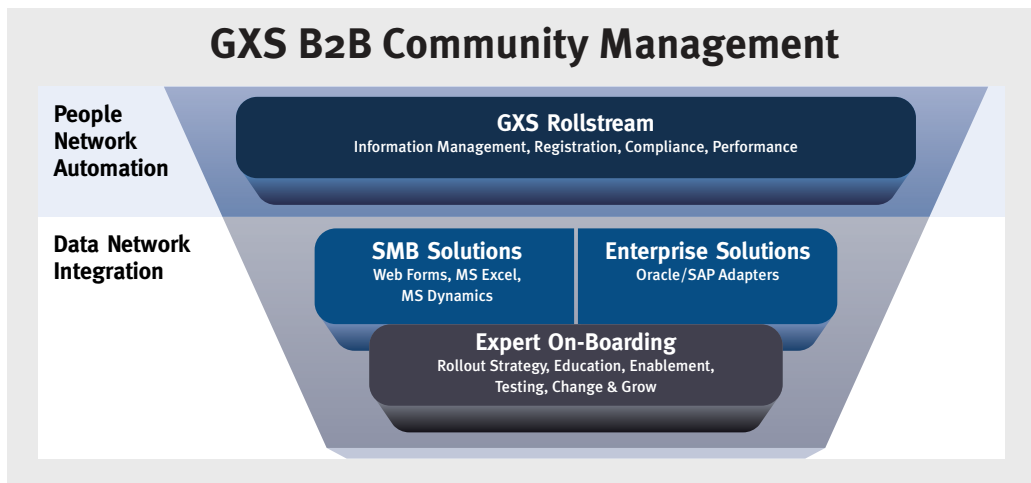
GXS B2B Community Management

People
Network
Automation

GXS Rollstream
Information Management, Registration, Compliance, Performance

Data Network
Integration

SMB Solutions
Web Forms, MS Excel, MS Dynamics

Enterprise Solutions
Oracle/SAP Adapters

Expert On-Boarding
Rollout Strategy, Education, Enablement, Testing, Change & Grow